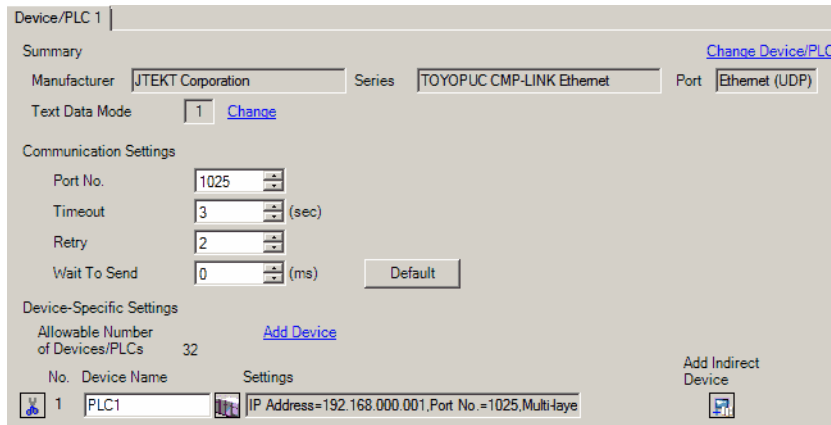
Device/PLC 1

Summary

Change Device/PLC

Manufacturer JTEKT Corporation Series TOYOPUC CMP-LINK Ethernet Port Ethernet (UDP)

Text Data Mode 1 Change

Communication Settings

Port No. 1025

Timeout 3 (sec)

Retry 2

Wait To Send 0 (ms) Default

Device-Specific Settings

Allowable Number of Devices/PLCs 32

Add Device

No. Device Name Settings

Add Indirect Device

1 PLC1 IP Address=192.168.000.001,Port No.=1025,Multi-laye